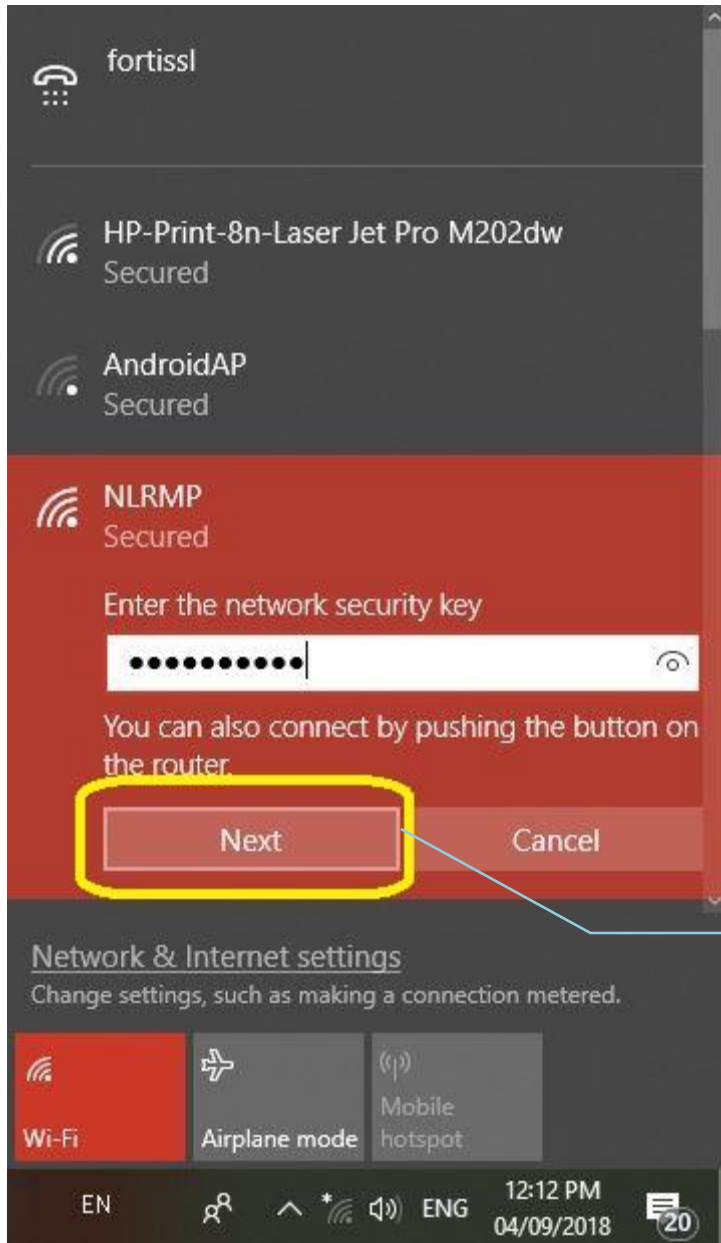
fortissl

HP-Print-8n-Laser Jet Pro M202dw
Secured

AndroidAP
Secured

NLRMP
Secured

Enter the network security key

••••••••••

You can also connect by pushing the button on the router.

Next

Cancel

Network & Internet settings
Change settings, such as making a connection metered.

Wi-Fi

Airplane mode

Mobile hotspot

EN

ENG

12:12 PM
04/09/2018

20